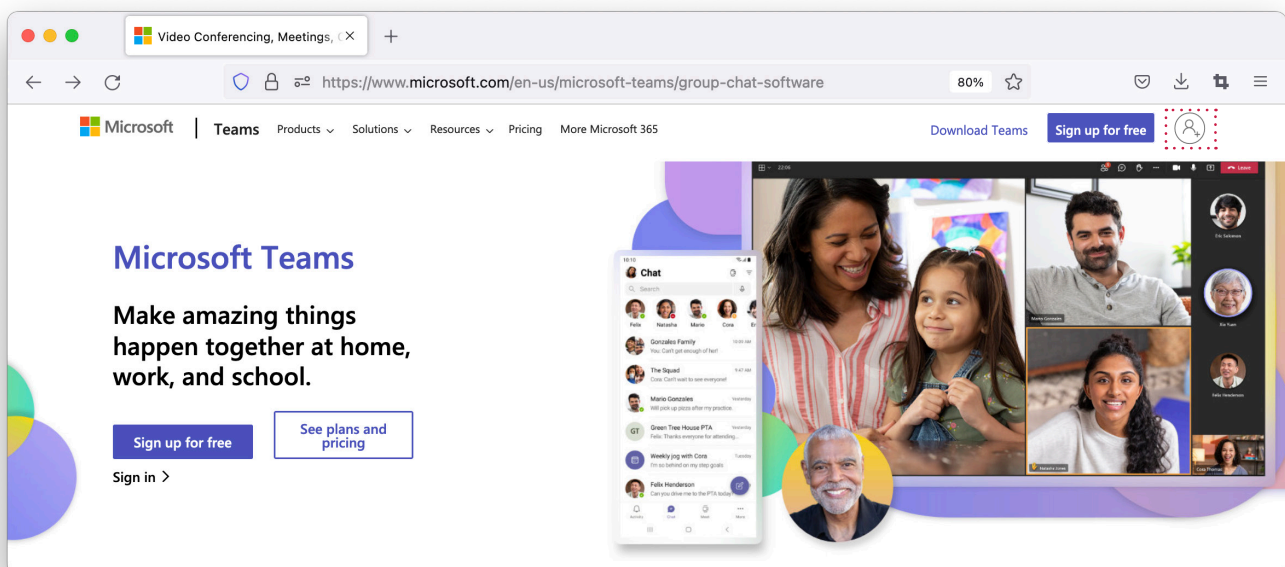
Video Conferencing, Meetings, C

https://www.microsoft.com/en-us/microsoft-teams/group-chat-software

80%

Microsoft | Teams Products Solutions Resources Pricing More Microsoft 365

Download Teams Sign up for free

Microsoft Teams

Make amazing things happen together at home, work, and school.

Sign up for free

See plans and pricing

Sign in >

Chat

Search

Felix Natasha Mario Cora

Gonzales Family
You: Can't get enough of her!

The Squad
Cora: Can't wait to see everyone!

Mario Gonzales
Will pick up pizza after my practice

GT Green Tree House PTA
Felix: Thanks everyone for attending...

Weekly jog with Cora
I'm so behind on my step goals

Felix Henderson
Can you drive me to the PTA today

Leave